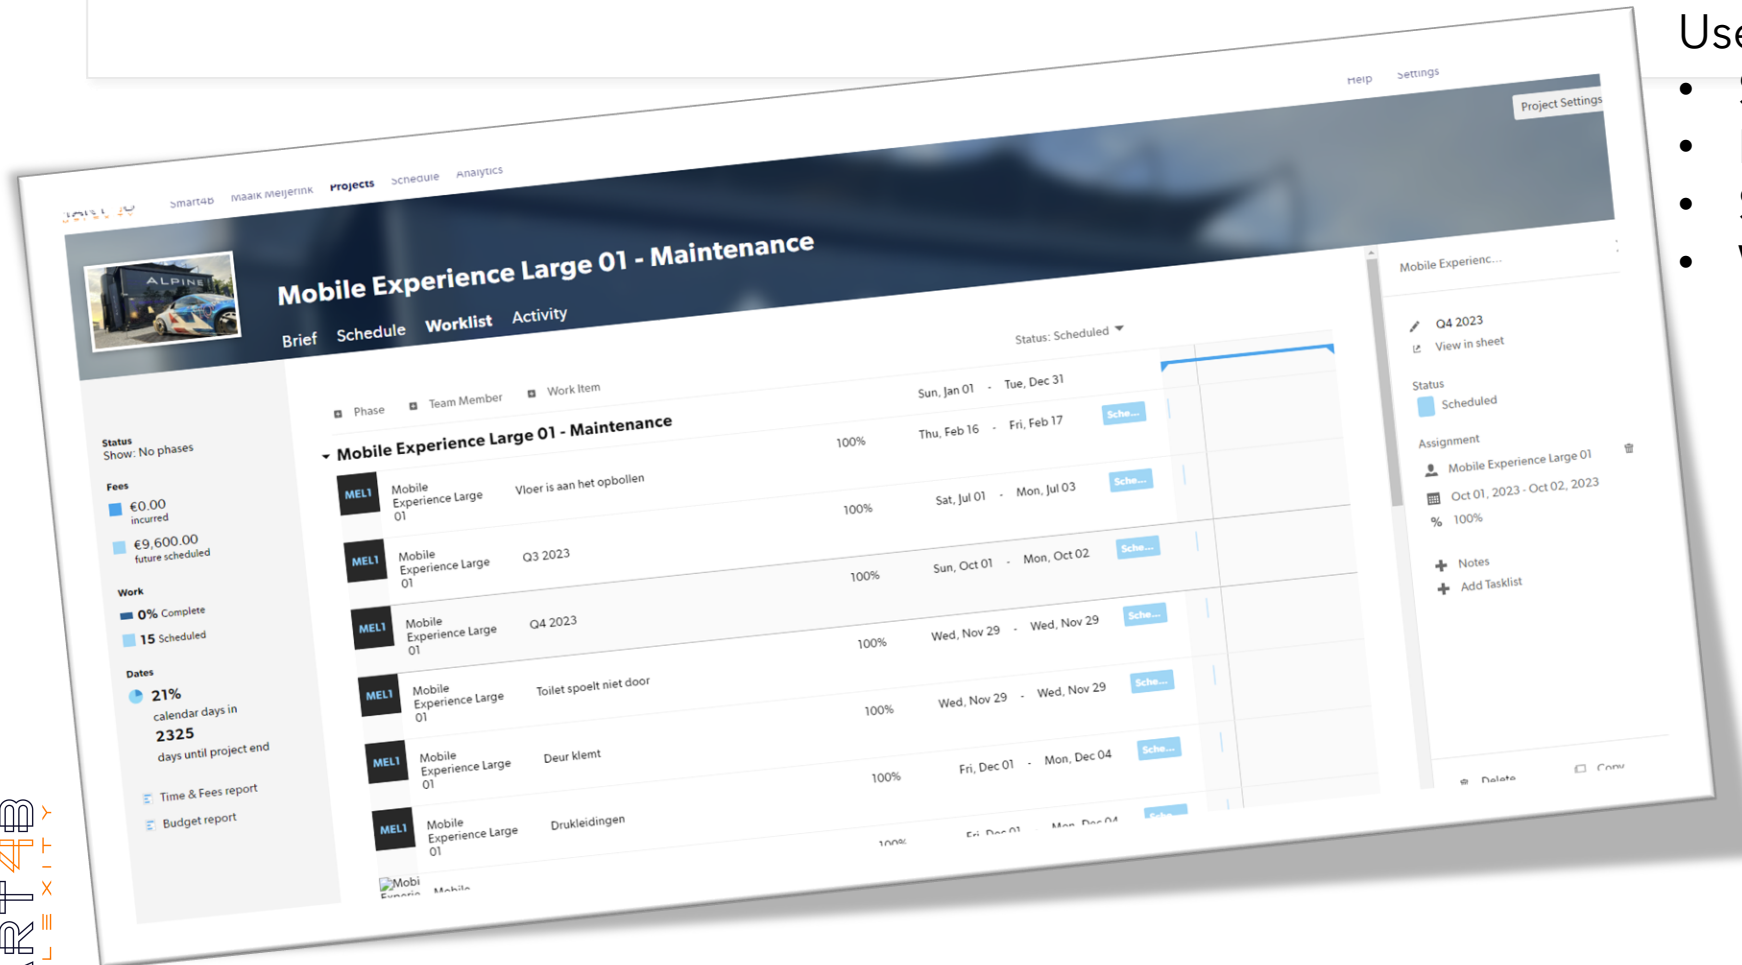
Use

Help Settings

Project Settings

Smart4b Maaik Meijerink Projects Schedule Analytics

Mobile Experience Large 01 - Maintenance

Brief Schedule Worklist Activity

Status: Scheduled

Phase Team Member Work Item

Sun, Jan 01 - Tue, Dec 31

Mobile Experience Large 01 - Maintenance 100% Thu, Feb 16 - Fri, Feb 17 Sche...

| | | | | | |
|---|---|---|---|---|---|
| MEL1 | Mobile Experience Large 01 | Vloer is aan het opbollen | 100% | Sat, Jul 01 - Mon, Jul 03 | Sche... |
| MEL1 | Mobile Experience Large 01 | Q3 2023 | 100% | Sun, Oct 01 - Mon, Oct 02 | Sche... |
| MEL1 | Mobile Experience Large 01 | Q4 2023 | 100% | Wed, Nov 29 - Wed, Nov 29 | Sche... |
| MEL1 | Mobile Experience Large 01 | Toilet spoelt niet door | 100% | Wed, Nov 29 - Wed, Nov 29 | Sche... |
| MEL1 | Mobile Experience Large 01 | Deur klemt | 100% | Fri, Dec 01 - Mon, Dec 04 | Sche... |
| MEL1 | Mobile Experience Large 01 | Drukleidingen | 100% | Fri, Dec 01 - Mon, Dec 04 | Sche... |

Mobi Experie Mobile

Status
Show: No phases

Fees
€0.00 incurred
€9,600.00 future scheduled

Work
0% Complete
15 Scheduled

Dates
21% calendar days in
2325 days until project end

Time & Fees report
Budget report

Mobile Experienc...
Q4 2023
View in sheet
Status
Scheduled
Assignment
Mobile Experience Large 01
Oct 01, 2023 - Oct 02, 2023
100%
Notes
Add Tasklist
Delete Copy